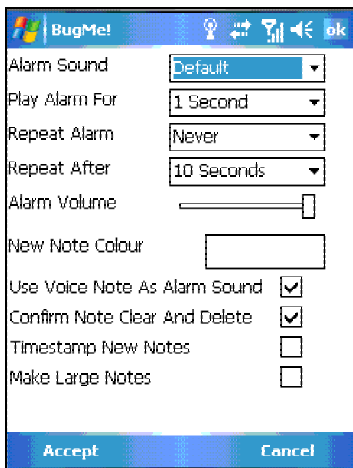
BugMe! ok

Alarm Sound Default

Play Alarm For 1 Second

Repeat Alarm Never

Repeat After 10 Seconds

Alarm Volume

New Note Colour

Use Voice Note As Alarm Sound

Confirm Note Clear And Delete

Timestamp New Notes

Make Large Notes

Accept Cancel